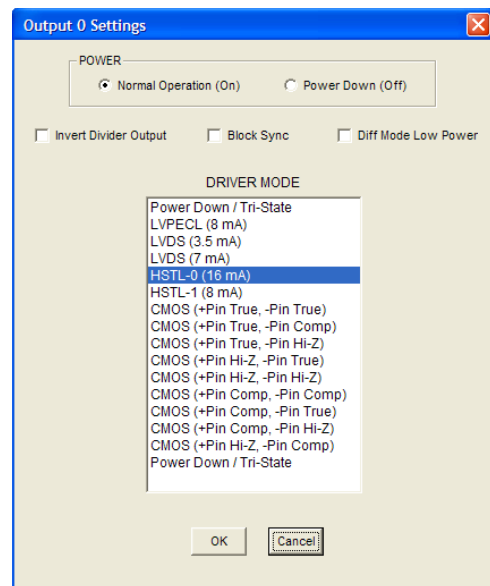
Output 0 Settings

POWER

Normal Operation (On)

Power Down (Off)

Invert Divider Output

Block Sync

Diff Mode Low Power

DRIVER MODE

Power Down / Tri-State
LVPECL (8 mA)
LVDS (3.5 mA)
LVDS (7 mA)
HSTL-0 (16 mA)
HSTL-1 (8 mA)
CMOS (+Pin True, -Pin True)
CMOS (+Pin True, -Pin Comp)
CMOS (+Pin True, -Pin Hi-Z)
CMOS (+Pin Hi-Z, -Pin True)
CMOS (+Pin Hi-Z, -Pin Hi-Z)
CMOS (+Pin Comp, -Pin Comp)
CMOS (+Pin Comp, -Pin True)
CMOS (+Pin Comp, -Pin Hi-Z)
CMOS (+Pin Hi-Z, -Pin Comp)
Power Down / Tri-State

OK

Cancel